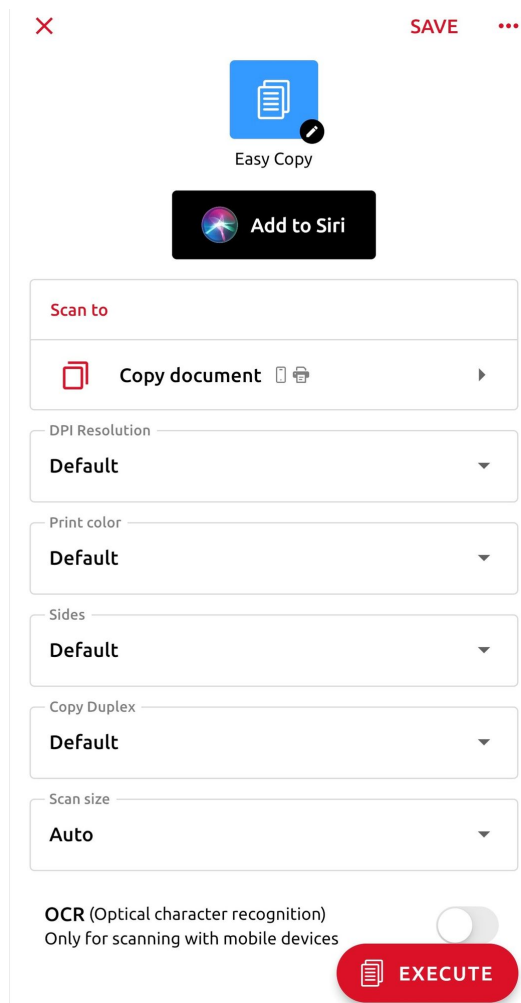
SAVE

Easy Copy

Add to Siri

Scan to

Copy document

DPI Resolution
Default

Print color
Default

Sides
Default

Copy Duplex
Default

Scan size
Auto

OCR (Optical character recognition)
Only for scanning with mobile devices

EXECUTE